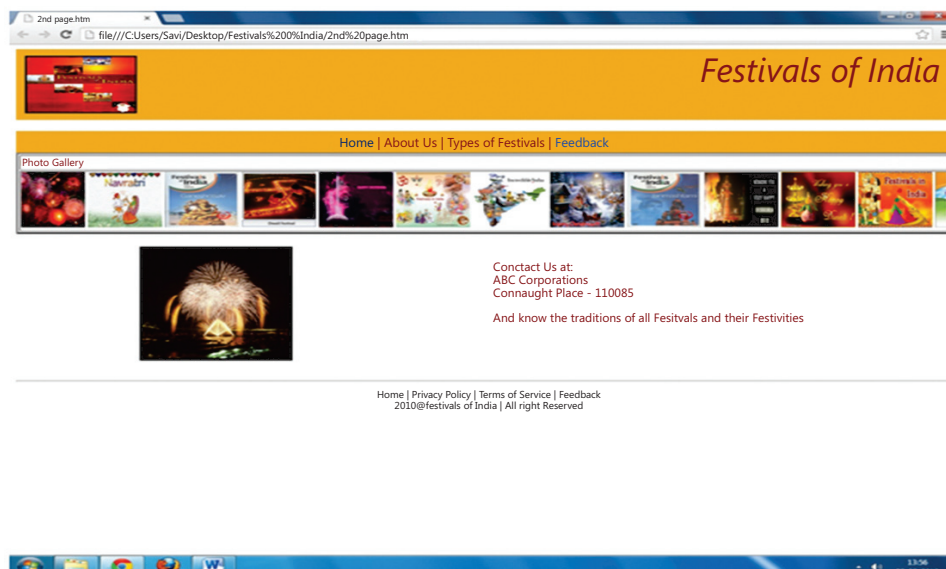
2nd page.htm

file///C:Users/Savi/Desktop/Festivals%200%India/2nd%20page.htm

Festivals of India

Home | About Us | Types of Festivals | Feedback

Photo Gallery

Navratri

Conctact Us at:
ABC Corporations
Connaught Place - 110085

And know the traditions of all Fesitvals and their Festivities

Home | Privacy Policy | Terms of Service | Feedback
2010@festivals of India | All right Reserved

13:56